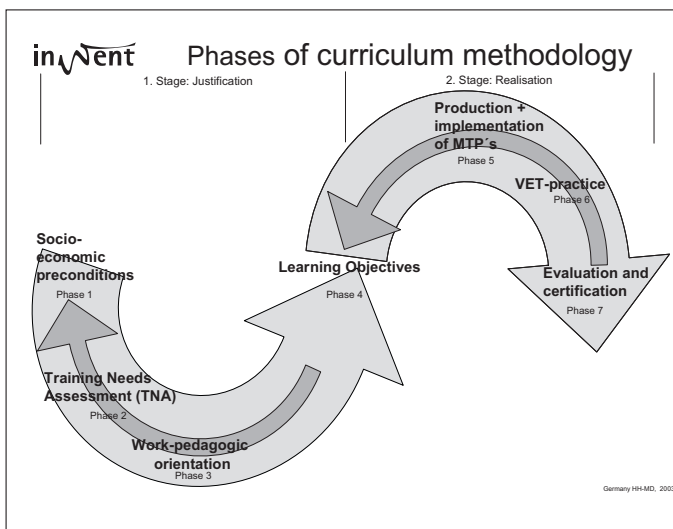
inWent Phases of curriculum methodology

1. Stage: Justification

2. Stage: Realisation

Production + implementation of MTP´s
Phase 5

VET-practice
Phase 6

Socio-economic preconditions
Phase 1

Learning Objectives
Phase 4

Evaluation and certification
Phase 7

Training Needs Assessment (TNA)
Phase 2

Work-pedagogic orientation
Phase 3

Germany HH-MD, 200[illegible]